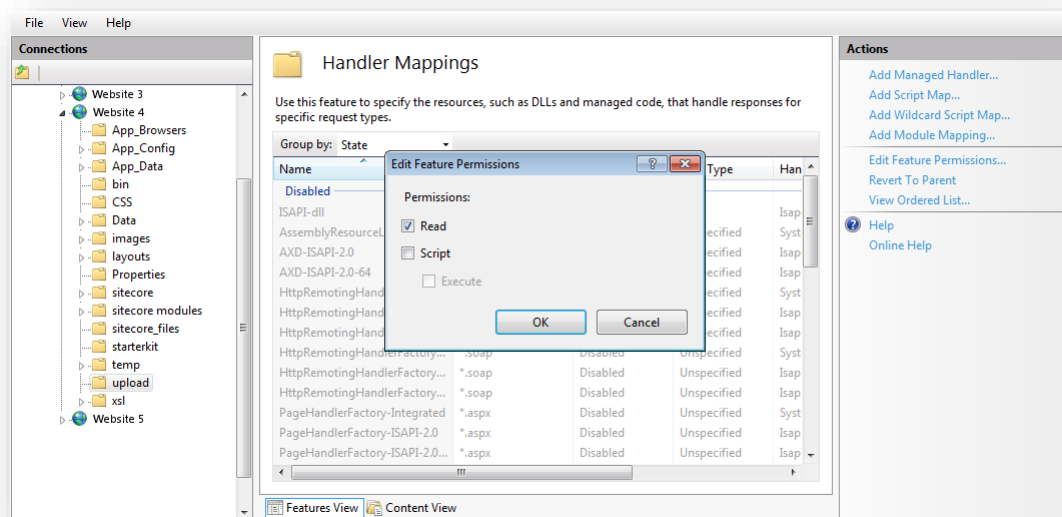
File View Help

Connections

Website 3
Website 4
App_Browsers
App_Config
App_Data
bin
CSS
Data
images
layouts
Properties
sitecore
sitecore modules
sitecore_files
starterkit
temp
upload
xsl
Website 5

Handler Mappings

Use this feature to specify the resources, such as DLLs and managed code, that handle responses for specific request types.

Group by: State

| Name | | | Type | Han |
|---|---|---|---|---|
| Disabled | | | | |
| ISAPI-dll | | | | Isap |
| AssemblyResourceL | | | pecified | Syst |
| AXD-ISAPI-2.0 | | | pecified | Isap |
| AXD-ISAPI-2.0-64 | | | pecified | Isap |
| HttpRemotingHand | | | pecified | Syst |
| HttpRemotingHand | | | pecified | Isap |
| HttpRemotingHand | | | pecified | Isap |
| HttpRemotingHandlerFactory... | *.soap | Disabled | Unspecified | Syst |
| HttpRemotingHandlerFactory... | *.soap | Disabled | Unspecified | Isap |
| HttpRemotingHandlerFactory... | *.soap | Disabled | Unspecified | Isap |
| PageHandlerFactory-Integrated | *.aspx | Disabled | Unspecified | Syst |
| PageHandlerFactory-ISAPI-2.0 | *.aspx | Disabled | Unspecified | Isap |
| PageHandlerFactory-ISAPI-2.0... | *.aspx | Disabled | Unspecified | Isap |

Edit Feature Permissions

Permissions:
Read
Script
Execute

OK Cancel

Features View Content View

Actions

Add Managed Handler...
Add Script Map...
Add Wildcard Script Map...
Add Module Mapping...
Edit Feature Permissions...
Revert To Parent
View Ordered List...
Help
Online Help